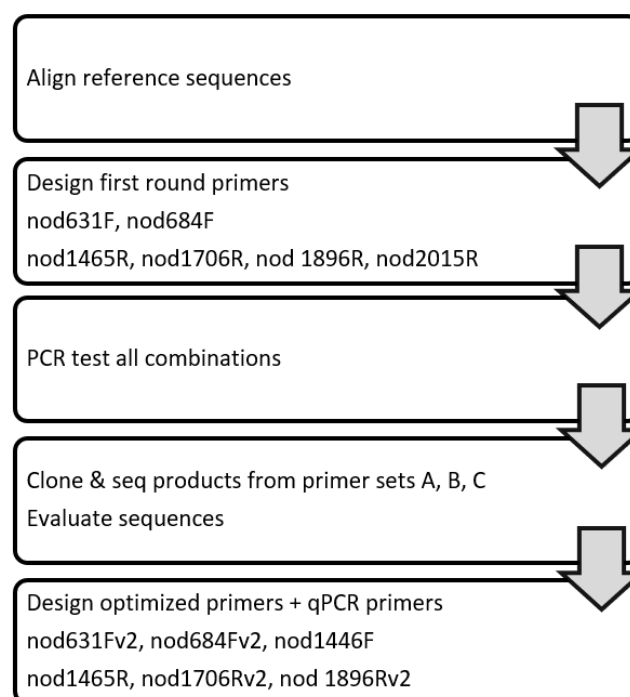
Align reference sequences

Design first round primers
nod631F, nod684F
nod1465R, nod1706R, nod 1896R, nod2015R

PCR test all combinations

Clone & seq products from primer sets A, B, C
Evaluate sequences

Design optimized primers + qPCR primers
nod631Fv2, nod684Fv2, nod1446F
nod1465R, nod1706Rv2, nod 1896Rv2